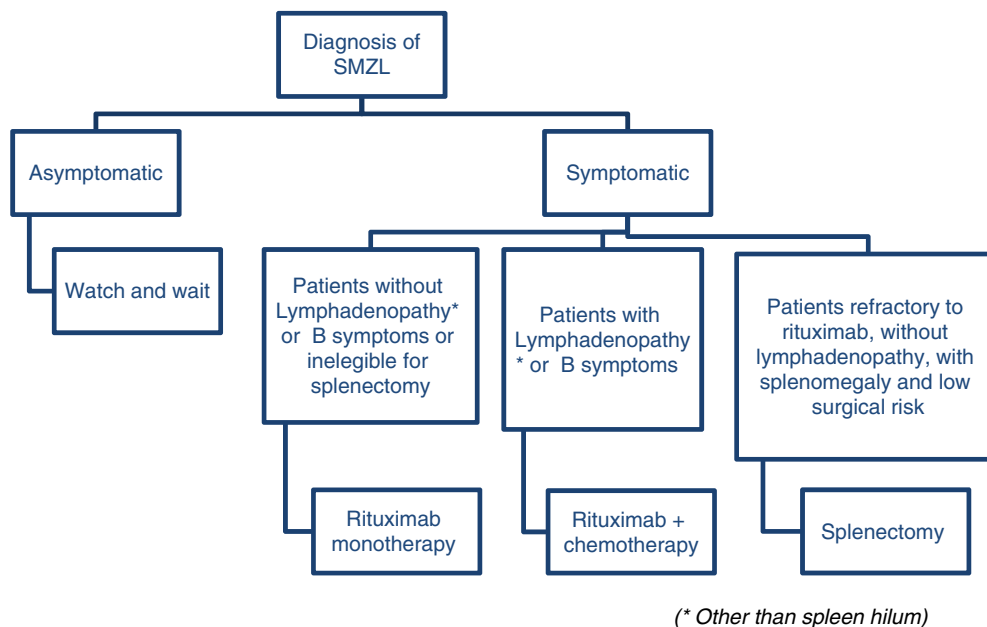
Diagnosis of SMZL

Asymptomatic

Watch and wait

Symptomatic

Patients without Lymphadenopathy* or B symptoms or inelegible for splenectomy

Rituximab monotherapy

Patients with Lymphadenopathy * or B symptoms

Rituximab + chemotherapy

Patients refractory to rituximab, without lymphadenopathy, with splenomegaly and low surgical risk

Splenectomy

(* Other than spleen hilum)